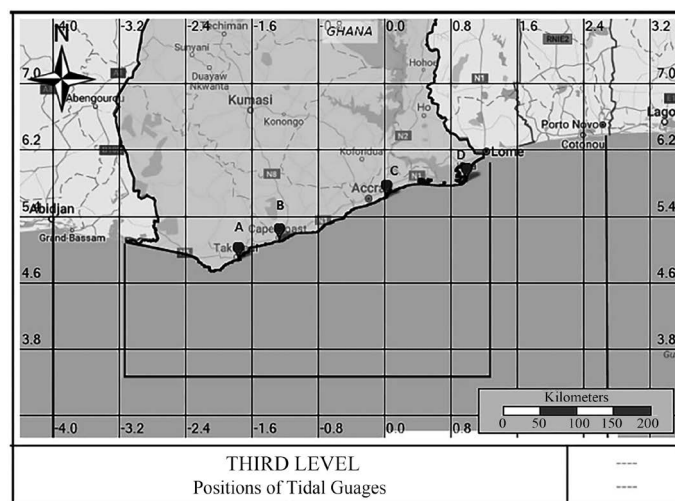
-4.0 -3.2 -2.4 Techiman -1.6 -0.8 GHANA 0.0 0.8 1.6 2.4 3.2

N

7.0 Abengourou Sunyani Duayaw Nkwanta Hohoe RNIE2 N1 7.0

Kumasi Konongo Ho

6.2 Koforidua N2 Porto Novo Cotonou Lagos 6.2

N8 D Lome

5.4 Abidjan B Accra C 5.4

Grand-Bassam A Cape Coast Takoradi

4.6 4.6

3.8 3.8

Kilometers
0 50 100 150 200

-4.0 -3.2 -2.4 -1.6 -0.8 0.0 0.8

THIRD LEVEL
Positions of Tidal Guages

----
----